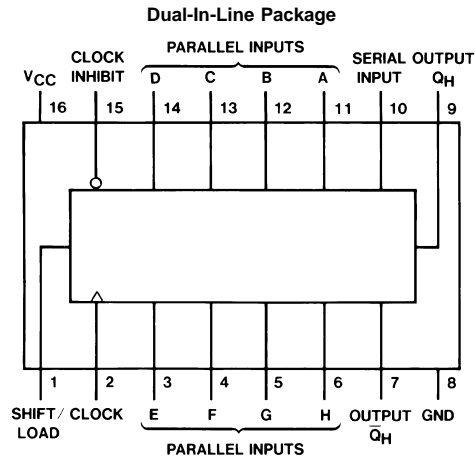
Dual-In-Line Package

CLOCK INHIBIT

PARALLEL INPUTS

SERIAL INPUT

OUTPUT $Q_H$

$V_{CC}$

D C B A

16 15 14 13 12 11 10 9

1 2 3 4 5 6 7 8

SHIFT/ LOAD

CLOCK

E F G H

OUTPUT $\overline{Q}_H$

GND

PARALLEL INPUTS